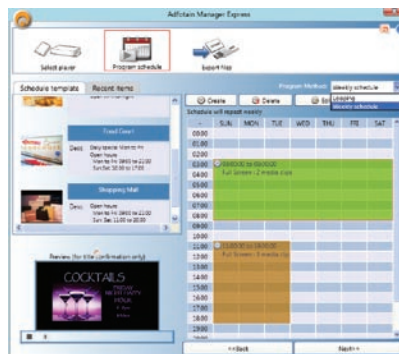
Adfotain Manager Express

Select player

Program schedule

Export files

Schedule template

Recent items

Program Method:

Weekly schedule

Looping

Weekly schedule

Create

Delete

Schedule will repeat weekly

Food Court

Desc: Daily special Monday-Fri
Open hours:
Mon to Fri 09:00 to 22:00
Sun Sat 10:00 to 17:00

Shopping Mall

Desc: Open hours:
Mon to Fri 09:00 to 22:00
Sun Sat 11:00 to 20:00

Review (for file confirmation only)

COCKTAILS

| | SUN | MON | TUE | WED | THU | FRI | SAT |
|---|---|---|---|---|---|---|---|
| 00:00 | | | | | | | |
| 01:00 | | | | | | | |
| 02:00 | | | | | | | |
| 03:00 | | | | | | | |
| 04:00 | | | | | | | |
| 05:00 | | | | | | | |
| 06:00 | | | | | | | |
| 07:00 | | | | | | | |
| 08:00 | | | | | | | |
| 09:00 | | | | | | | |
| 10:00 | | | | | | | |
| 11:00 | | | | | | | |
| 12:00 | | | | | | | |
| 13:00 | | | | | | | |
| 14:00 | | | | | | | |
| 15:00 | | | | | | | |
| 16:00 | | | | | | | |
| 17:00 | | | | | | | |
| 18:00 | | | | | | | |
| 19:00 | | | | | | | |

04:00:00 to 09:00:00
Full Screen - 2 media clips

11:00:00 to 16:00:00
Full Screen - 3 media clips

<<Back

Next>>